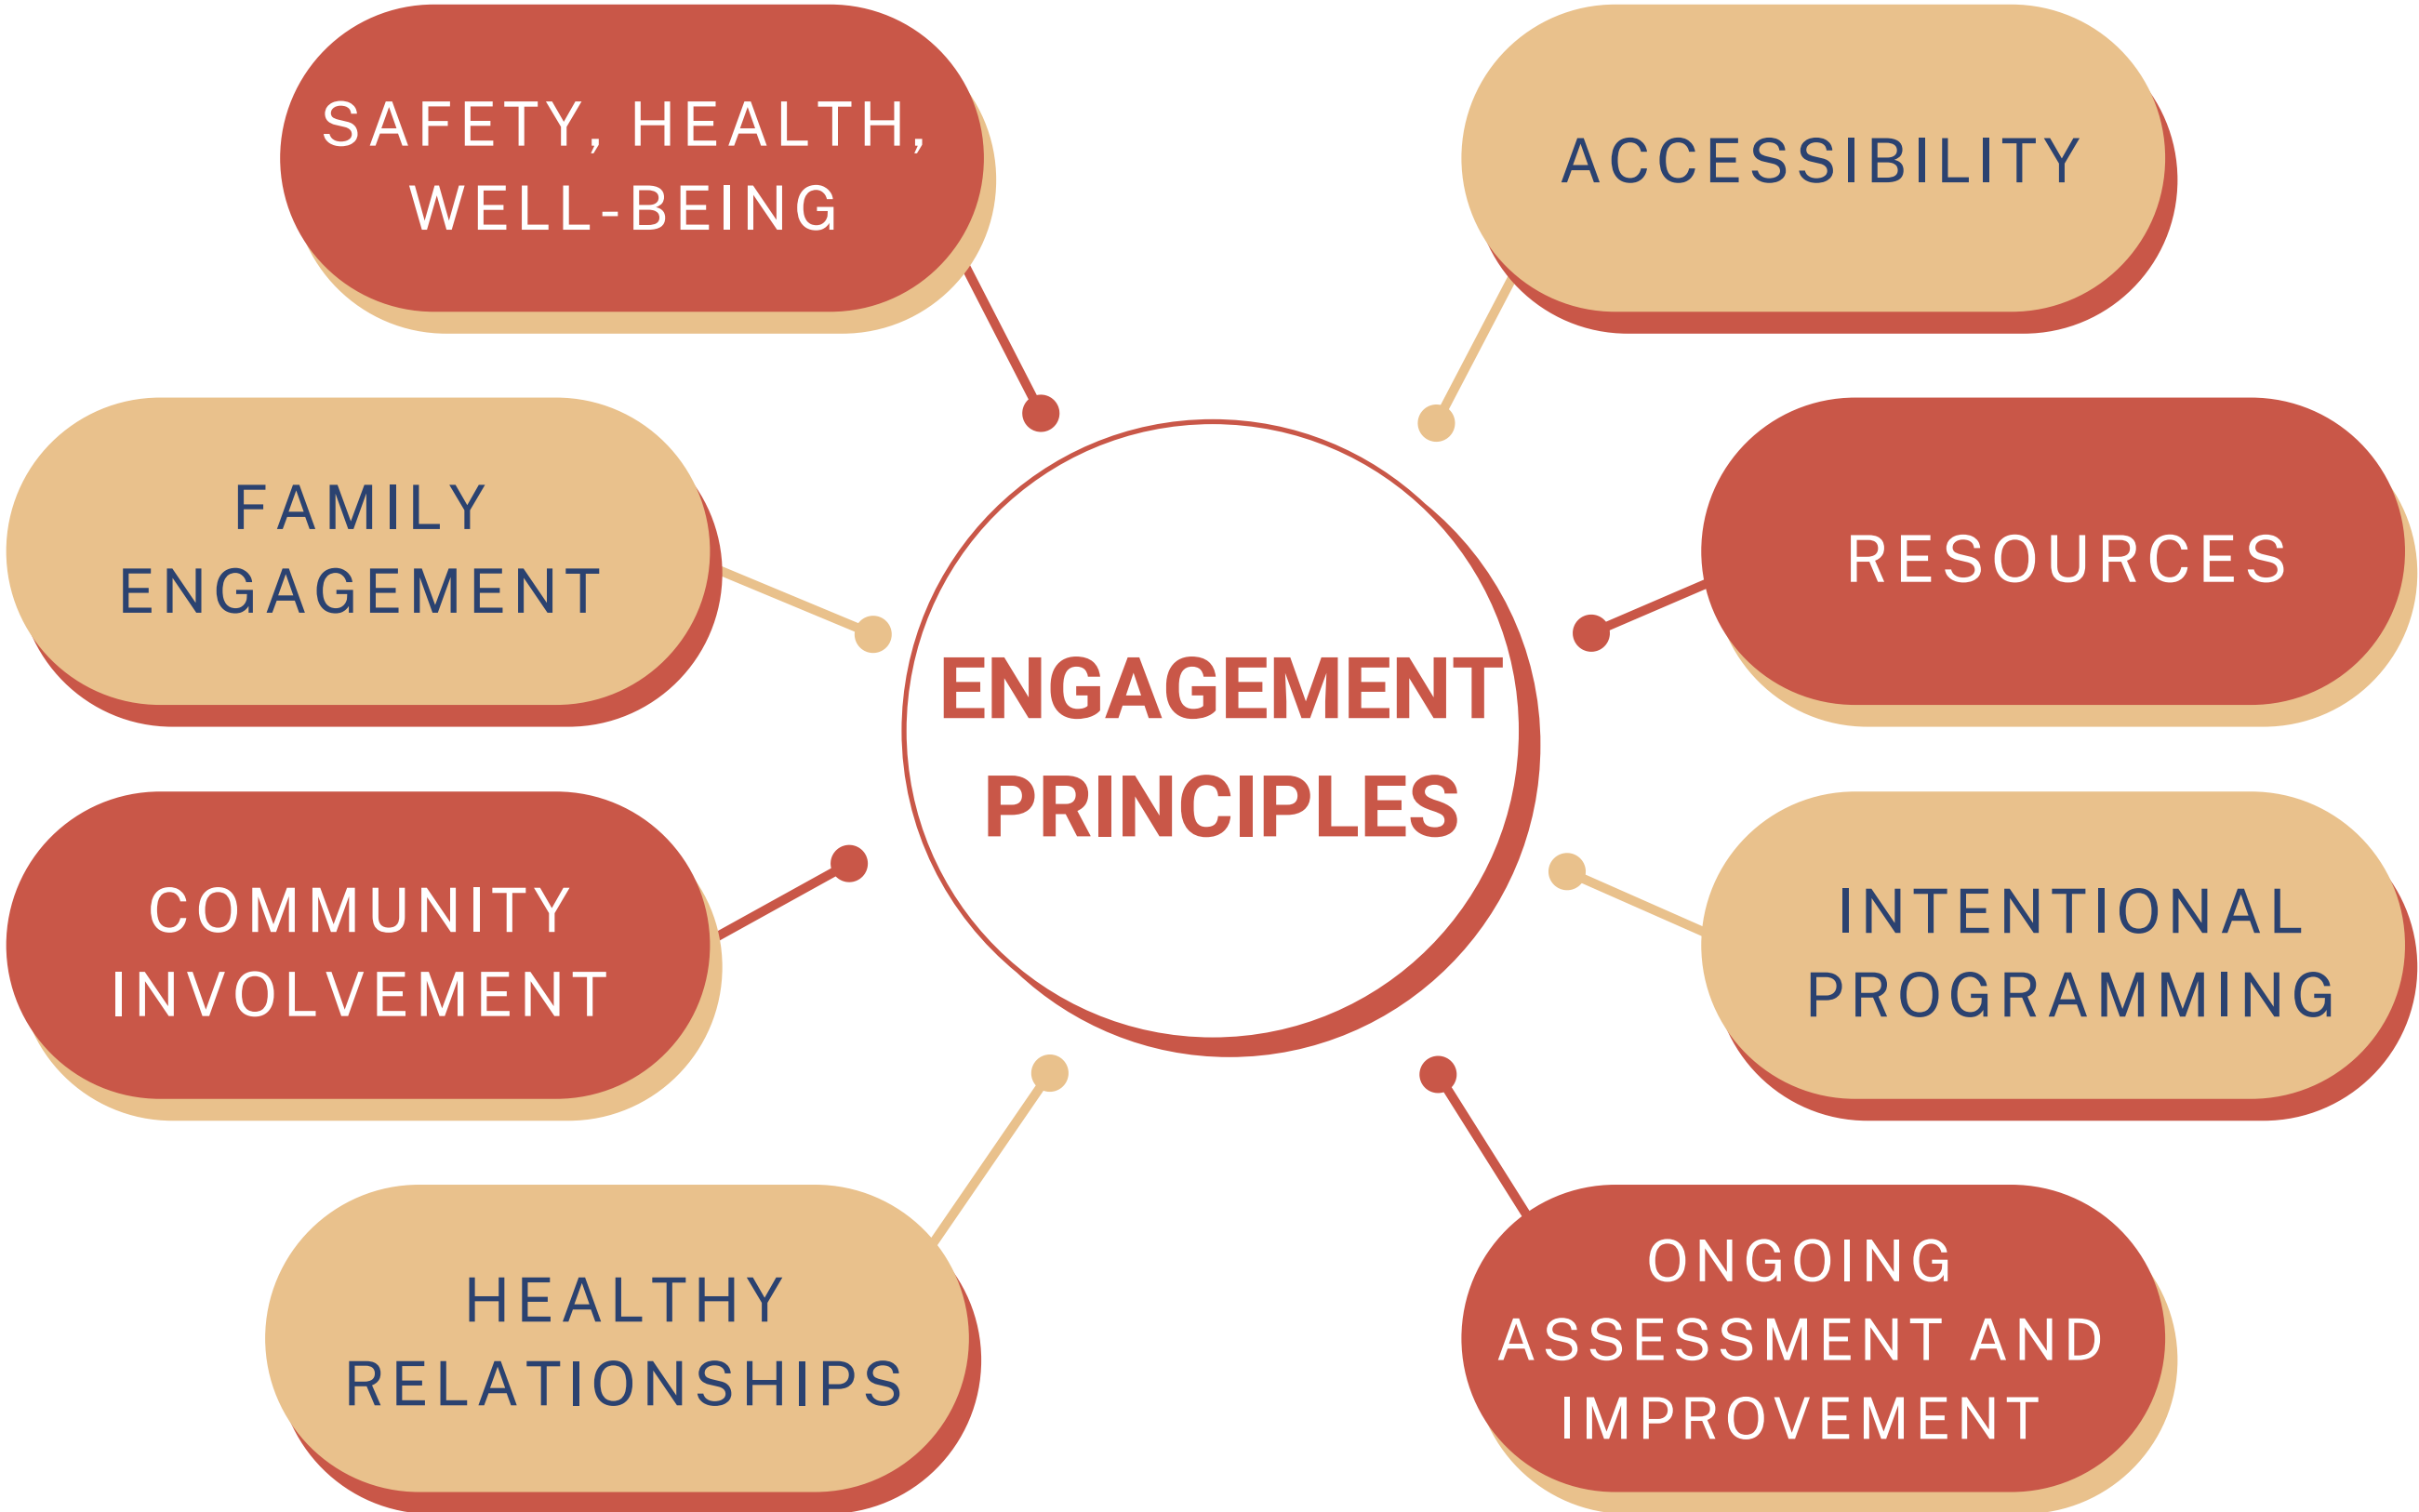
ENGAGEMENT PRINCIPLES

SAFETY, HEALTH, WELL-BEING

ACCESSIBILITY

FAMILY ENGAGEMENT

RESOURCES

COMMUNITY INVOLVEMENT

INTENTIONAL PROGRAMMING

HEALTHY RELATIONSHIPS

ONGOING ASSESSMENT AND IMPROVEMENT